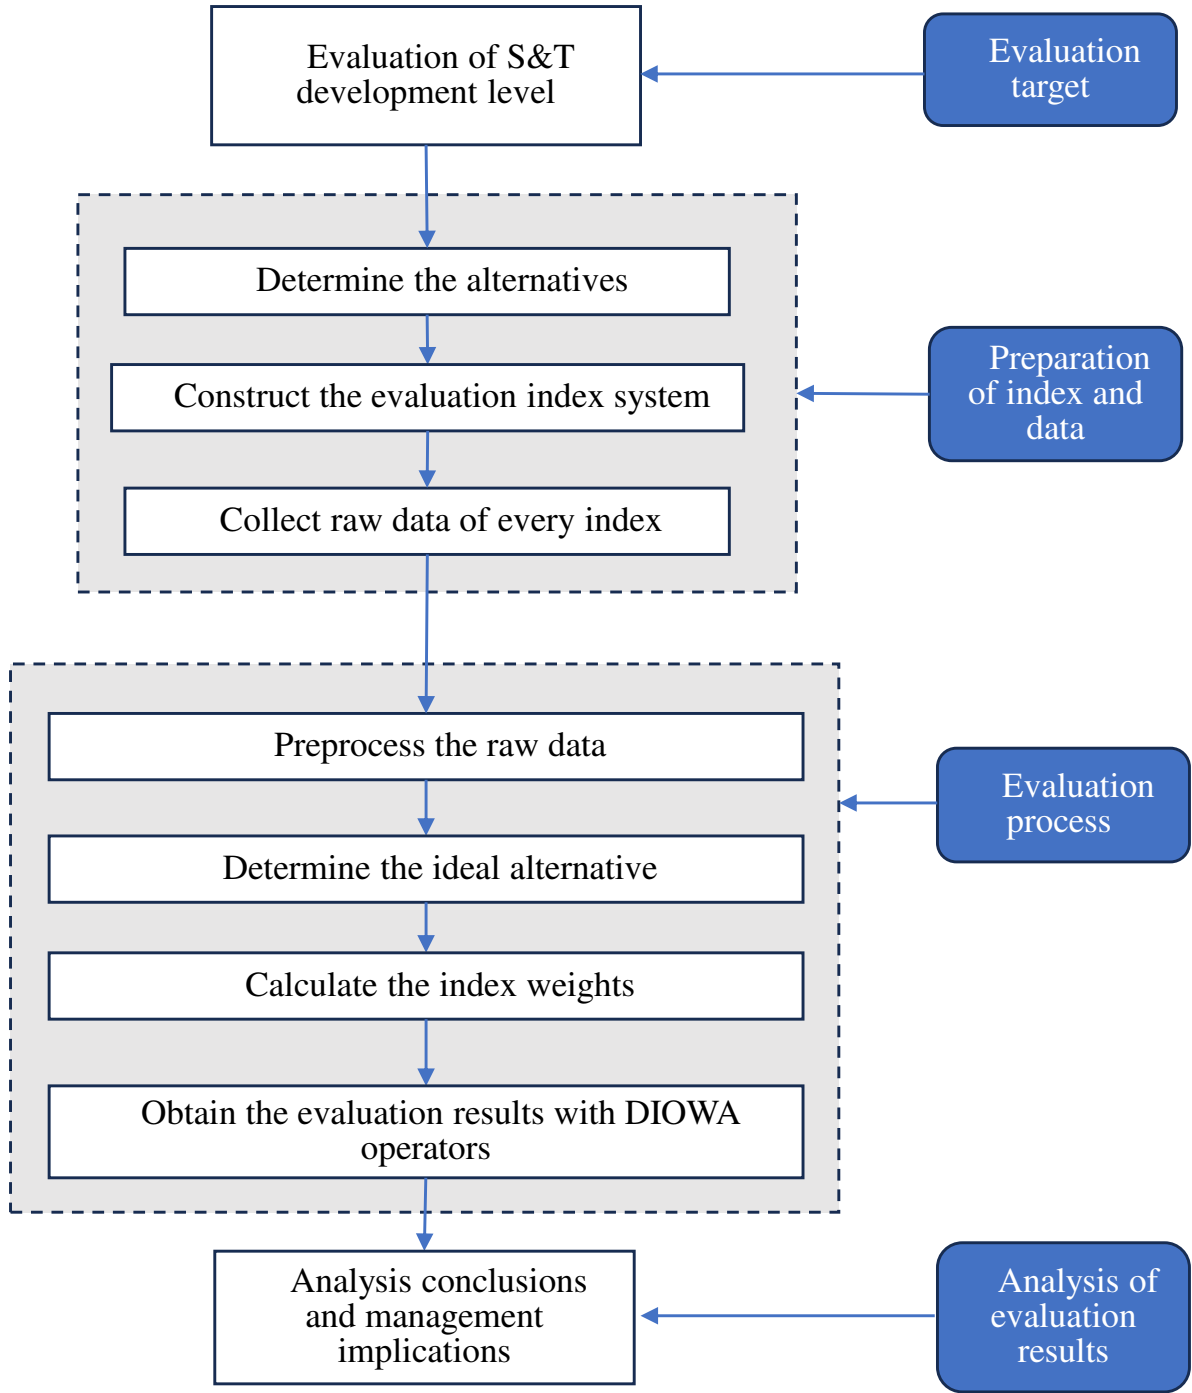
Evaluation of S&T development level

Evaluation target

Determine the alternatives

Construct the evaluation index system

Collect raw data of every index

Preparation of index and data

Preprocess the raw data

Determine the ideal alternative

Calculate the index weights

Obtain the evaluation results with DIOWA operators

Evaluation process

Analysis conclusions and management implications

Analysis of evaluation results